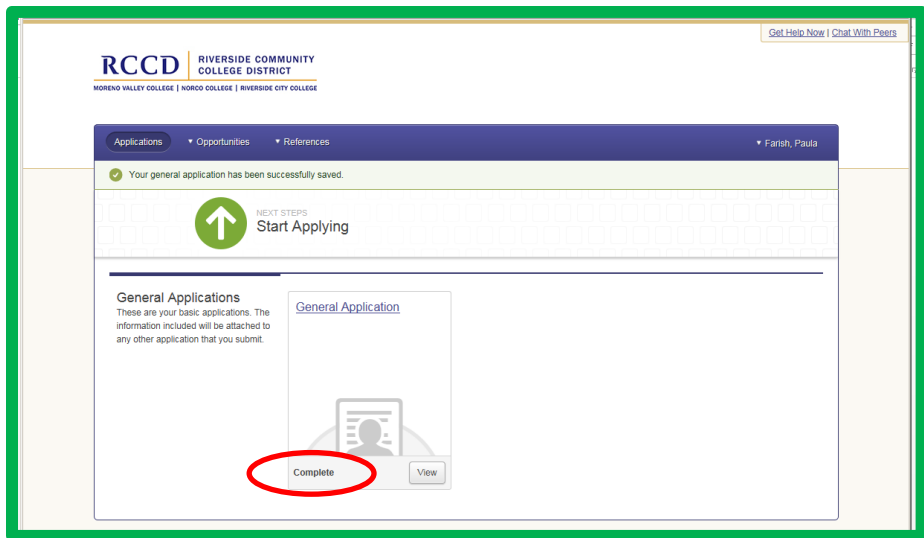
Get Help Now | Chat With Peers

RCCD RIVERSIDE COMMUNITY COLLEGE DISTRICT

MORENO VALLEY COLLEGE | NORCO COLLEGE | RIVERSIDE CITY COLLEGE

Applications ▾ Opportunities ▾ References ▾ Farish, Paula

Your general application has been successfully saved.

NEXT STEPS
Start Applying

General Applications
These are your basic applications. The information included will be attached to any other application that you submit.

General Application

Complete View